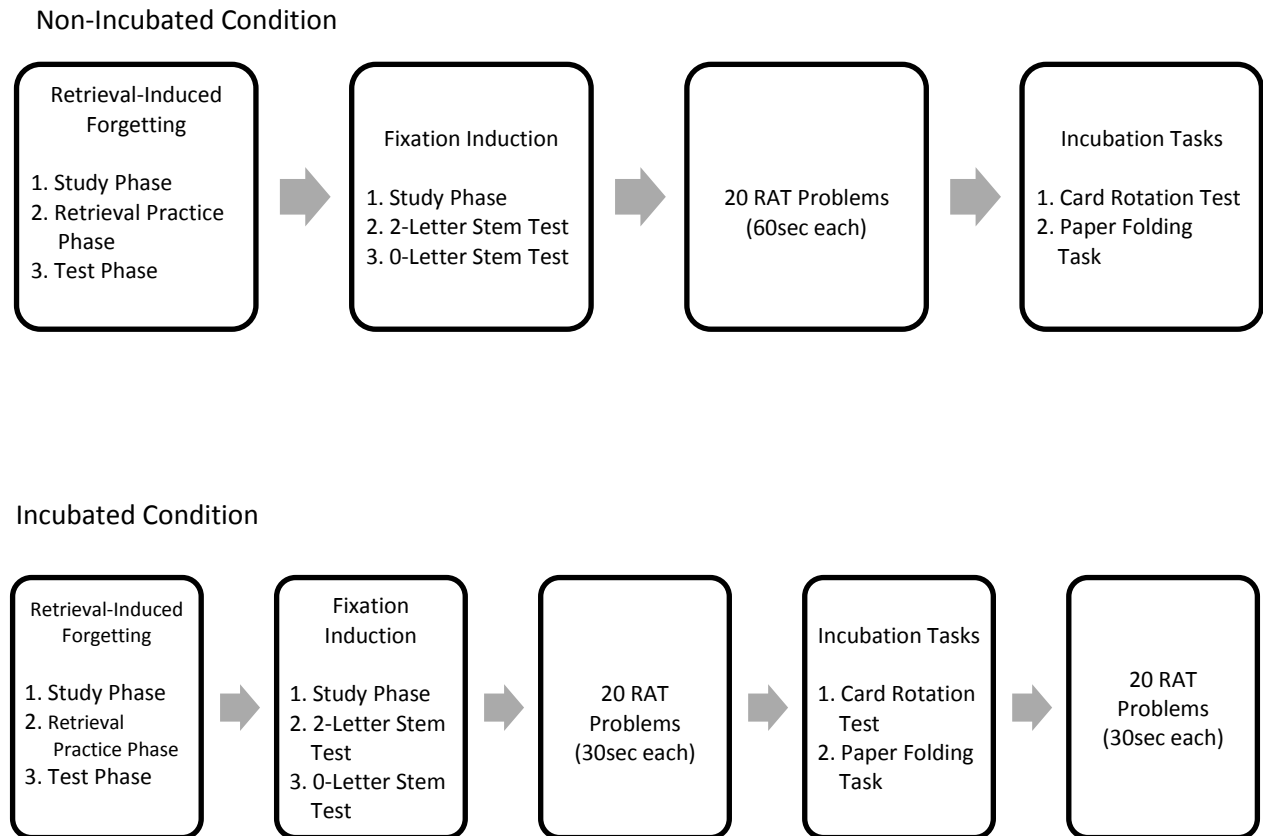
Non-Incubated Condition

Retrieval-Induced Forgetting

1. Study Phase
2. Retrieval Practice Phase
3. Test Phase

Fixation Induction

1. Study Phase
2. 2-Letter Stem Test
3. 0-Letter Stem Test

20 RAT Problems (60sec each)

Incubation Tasks

1. Card Rotation Test
2. Paper Folding Task

Incubated Condition

Retrieval-Induced Forgetting

1. Study Phase
2. Retrieval Practice Phase
3. Test Phase

Fixation Induction

1. Study Phase
2. 2-Letter Stem Test
3. 0-Letter Stem Test

20 RAT Problems (30sec each)

Incubation Tasks

1. Card Rotation Test
2. Paper Folding Task

20 RAT Problems (30sec each)